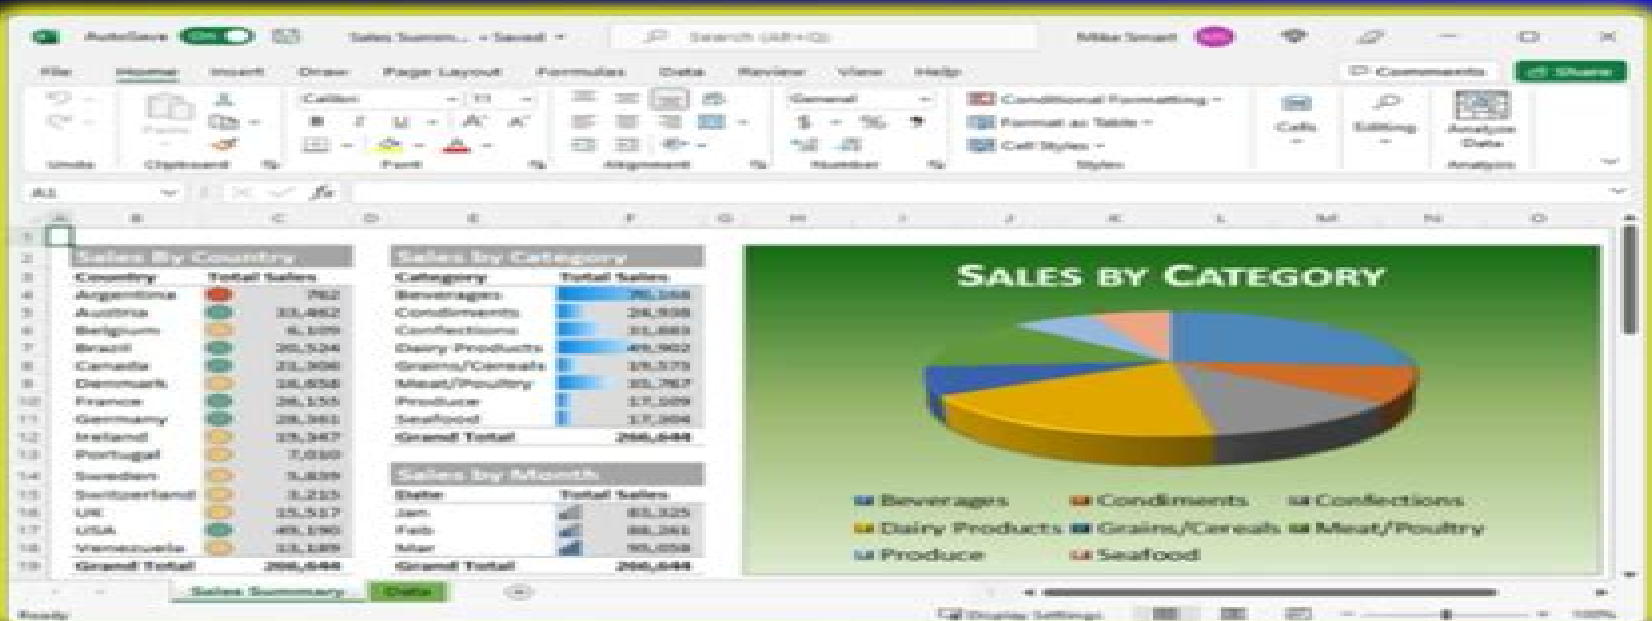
AutoSave On Sales Summ... • Saved Search (Alt+Q) Mike Smart

File Home Insert Draw Page Layout Formulas Data Review View Help Comments Share

Undo Paste Clipboard Calibri 11 B I U A A Font Alignment General $ % Number Conditional Formatting Format as Table Cell Styles Styles Cells Editing Analyze Data Analysis

A1 fx

A B C D E F G H I J K L M N O

Sales By Country

| Country | Total Sales |
|---|---|
| Argentina | 782 |
| Austria | 33,462 |
| Belgium | 8,109 |
| Brazil | 20,524 |
| Canada | 21,306 |
| Denmark | 18,658 |
| France | 26,155 |
| Germany | 28,361 |
| Ireland | 19,347 |
| Portugal | 7,010 |
| Sweden | 5,839 |
| Switzerland | 3,215 |
| UK | 15,517 |
| USA | 49,190 |
| Venezuela | 13,189 |
| Grand Total | 266,644 |

Sales by Category

| Category | Total Sales |
|---|---|
| Beverages | 70,168 |
| Condiments | 24,938 |
| Confections | 31,883 |
| Dairy Products | 49,902 |
| Grains/Cereals | 19,575 |
| Meat/Poultry | 33,787 |
| Produce | 17,109 |
| Seafood | 17,304 |
| Grand Total | 266,644 |

Sales by Month

| Date | Total Sales |
|---|---|
| Jan | 83,325 |
| Feb | 88,261 |
| Mar | 95,058 |
| Grand Total | 266,644 |

SALES BY CATEGORY

Beverages Condiments Confections Dairy Products Grains/Cereals Meat/Poultry Produce Seafood

Sales Summary Data

Ready Display Settings 100%